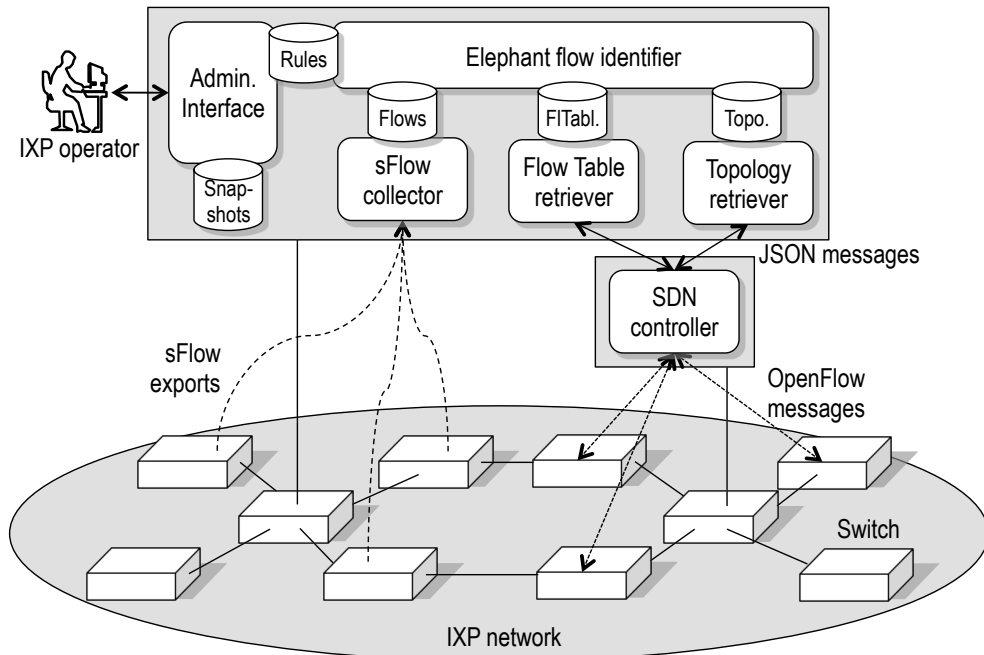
Admin. Interface

Rules

Elephant flow identifier

Flows

FlTabl.

Topo.

IXP operator

Snapshots

sFlow collector

Flow Table retriever

Topology retriever

JSON messages

SDN controller

sFlow exports

OpenFlow messages

Switch

IXP network